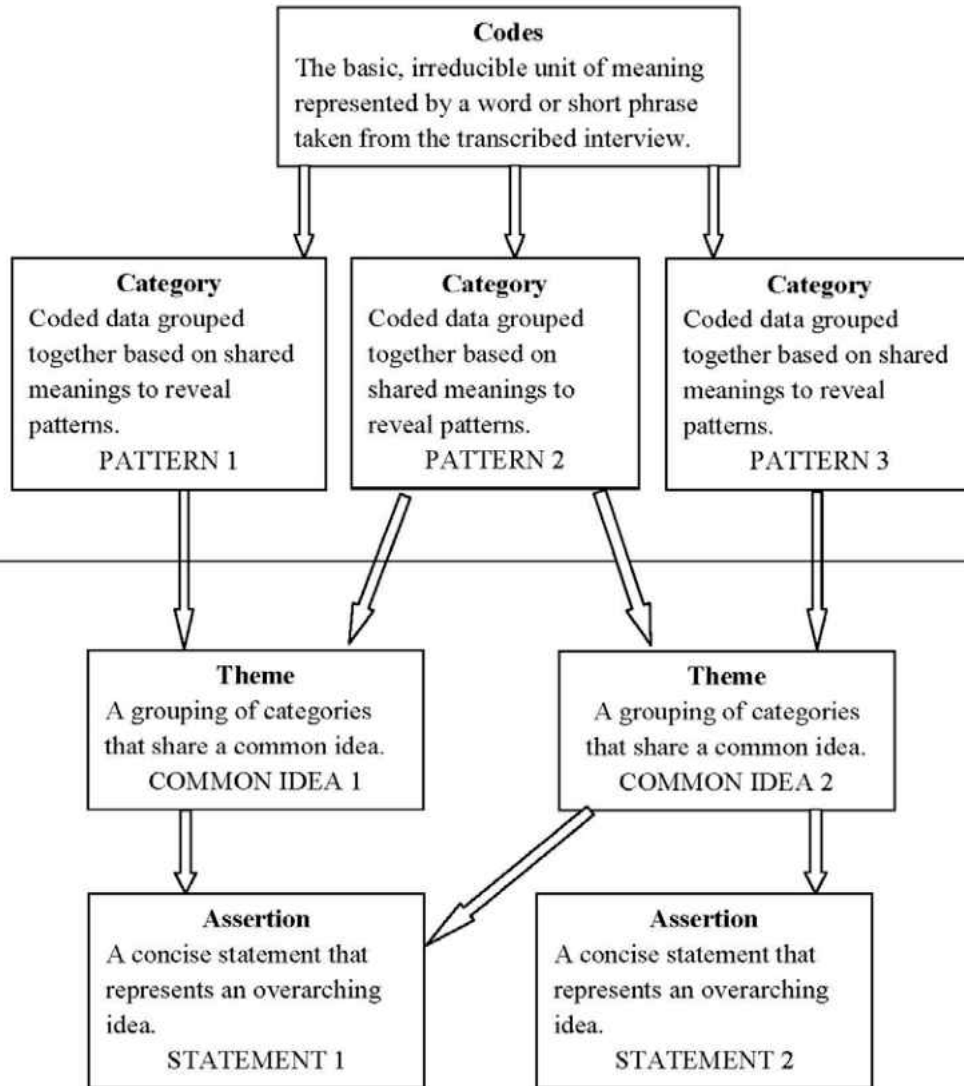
**Codes**
The basic, irreducible unit of meaning represented by a word or short phrase taken from the transcribed interview.

**Category**
Coded data grouped together based on shared meanings to reveal patterns.
PATTERN 1

**Category**
Coded data grouped together based on shared meanings to reveal patterns.
PATTERN 2

**Category**
Coded data grouped together based on shared meanings to reveal patterns.
PATTERN 3

**Theme**
A grouping of categories that share a common idea.
COMMON IDEA 1

**Theme**
A grouping of categories that share a common idea.
COMMON IDEA 2

**Assertion**
A concise statement that represents an overarching idea.
STATEMENT 1

**Assertion**
A concise statement that represents an overarching idea.
STATEMENT 2